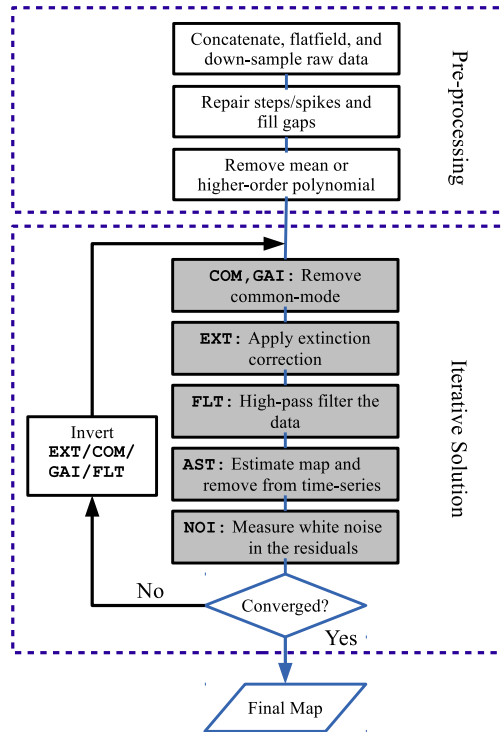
Concatenate, flatfield, and down-sample raw data

Repair steps/spikes and fill gaps

Remove mean or higher-order polynomial

Pre-processing

COM,GAI: Remove common-mode

EXT: Apply extinction correction

FLT: High-pass filter the data

AST: Estimate map and remove from time-series

NOI: Measure white noise in the residuals

Invert EXT/COM/GAI/FLT

Iterative Solution

No

Converged?

Yes

Final Map